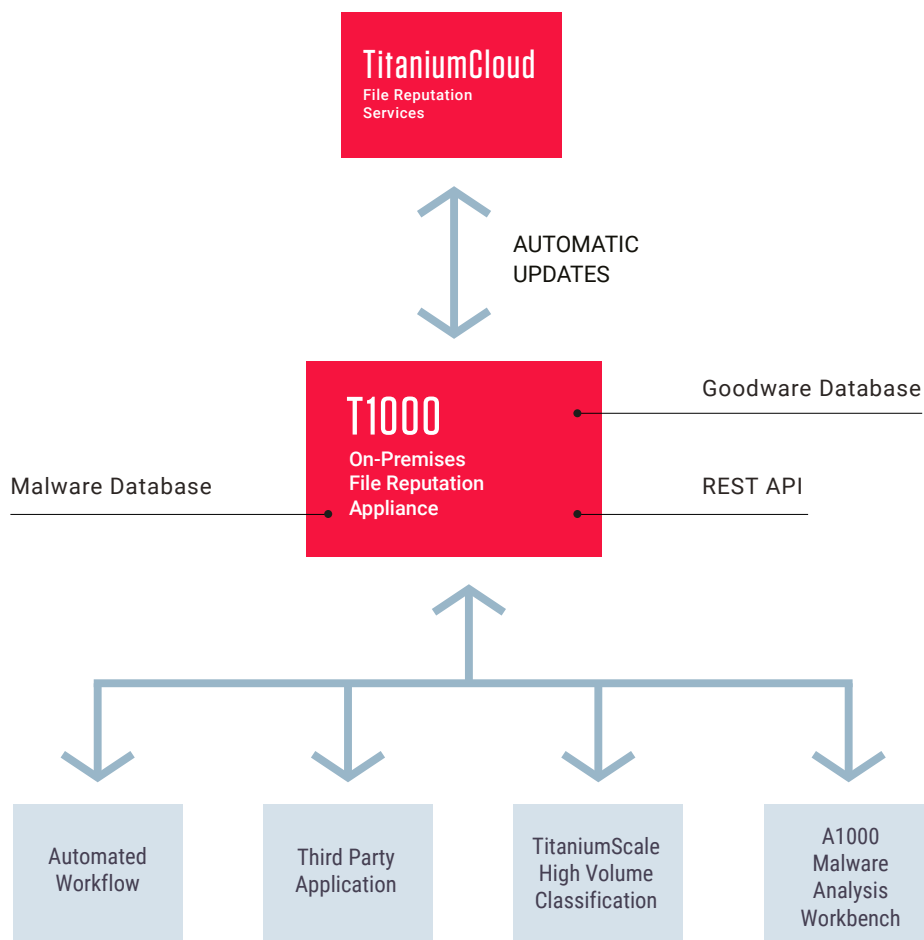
TitaniumCloud
File Reputation Services

AUTOMATIC UPDATES

T1000
On-Premises File Reputation Appliance

Goodware Database

Malware Database

REST API

Automated Workflow

Third Party Application

TitaniumScale High Volume Classification

A1000 Malware Analysis Workbench